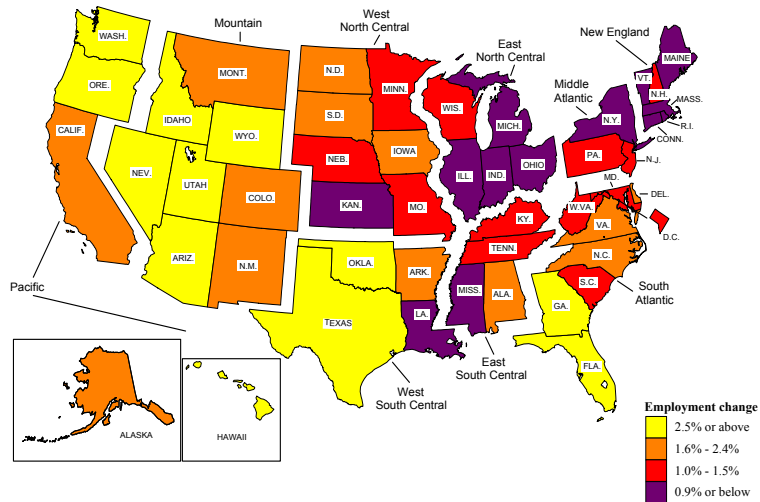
Mountain

West North Central

East North Central

New England

Middle Atlantic

WASH.

ORE.

CALIF.

IDAHO

MONT.

WYO.

NEV.

UTAH

COLO.

ARIZ.

N.M.

N.D.

S.D.

NEB.

KAN.

MINN.

IOWA

MO.

WIS.

ILL.

MICH.

IND.

OHIO

KY.

TENN.

OKLA.

TEXAS

ARK.

LA.

MISS.

ALA.

GA.

FLA.

S.C.

N.C.

VA.

W.VA.

PA.

N.Y.

MAINE

VT.

N.H.

MASS.

R.I.

CONN.

N.J.

MD.

DEL.

D.C.

Pacific

ALASKA

HAWAII

West South Central

East South Central

South Atlantic

Employment change

2.5% or above

1.6% - 2.4%

1.0% - 1.5%

0.9% or below